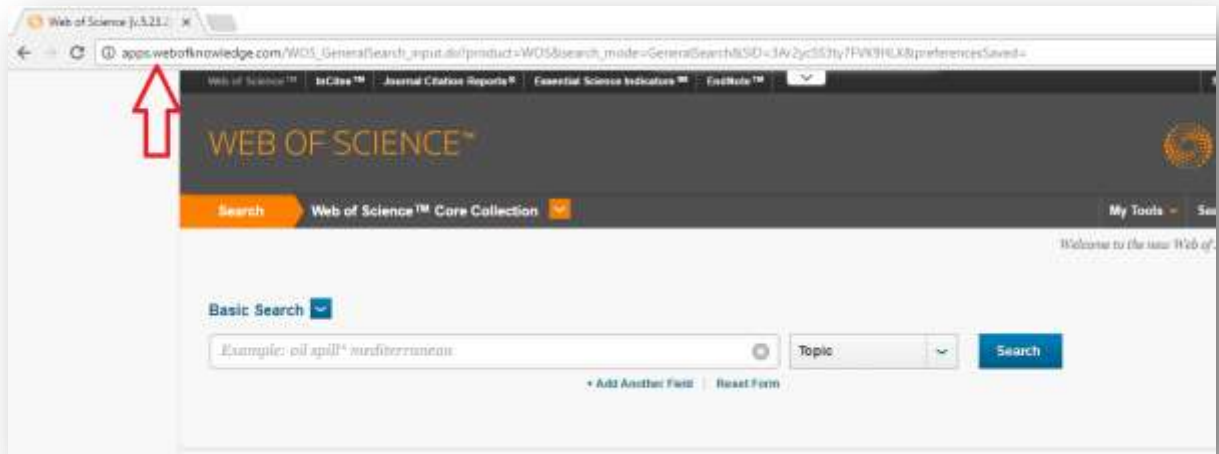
Web of Science [v.5.23.] ×

apps.webofknowledge.com/WOS_GeneralSearch_input.do?product=WOS&search_mode=GeneralSearch&SID=3Ar2yc5S3ty7FVK9HLX&preferencesSaved=

Web of Science™ | InCites™ | Journal Citation Reports® | Essential Science Indicators℠ | EndNote™

WEB OF SCIENCE™

Search | Web of Science™ Core Collection

My Tools | Se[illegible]

Welcome to the new Web of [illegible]

Basic Search

Example: oil spill* mediterranean

Topic

Search

+ Add Another Field | Reset Form